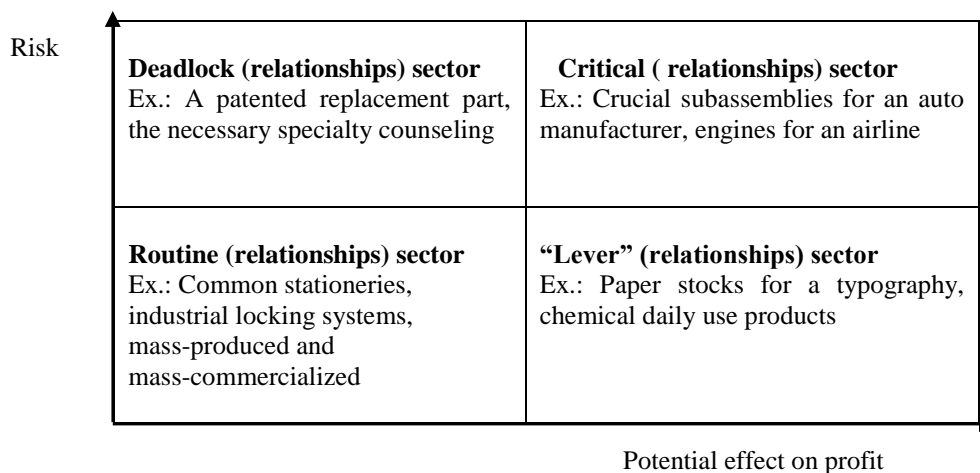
Risk

| **Deadlock (relationships) sector** Ex.: A patented replacement part, the necessary specialty counseling | **Critical ( relationships) sector** Ex.: Crucial subassemblies for an auto manufacturer, engines for an airline |
|---|---|
| **Routine (relationships) sector** Ex.: Common stationeries, industrial locking systems, mass-produced and mass-commercialized | **"Lever" (relationships) sector** Ex.: Paper stocks for a typography, chemical daily use products |

Potential effect on profit